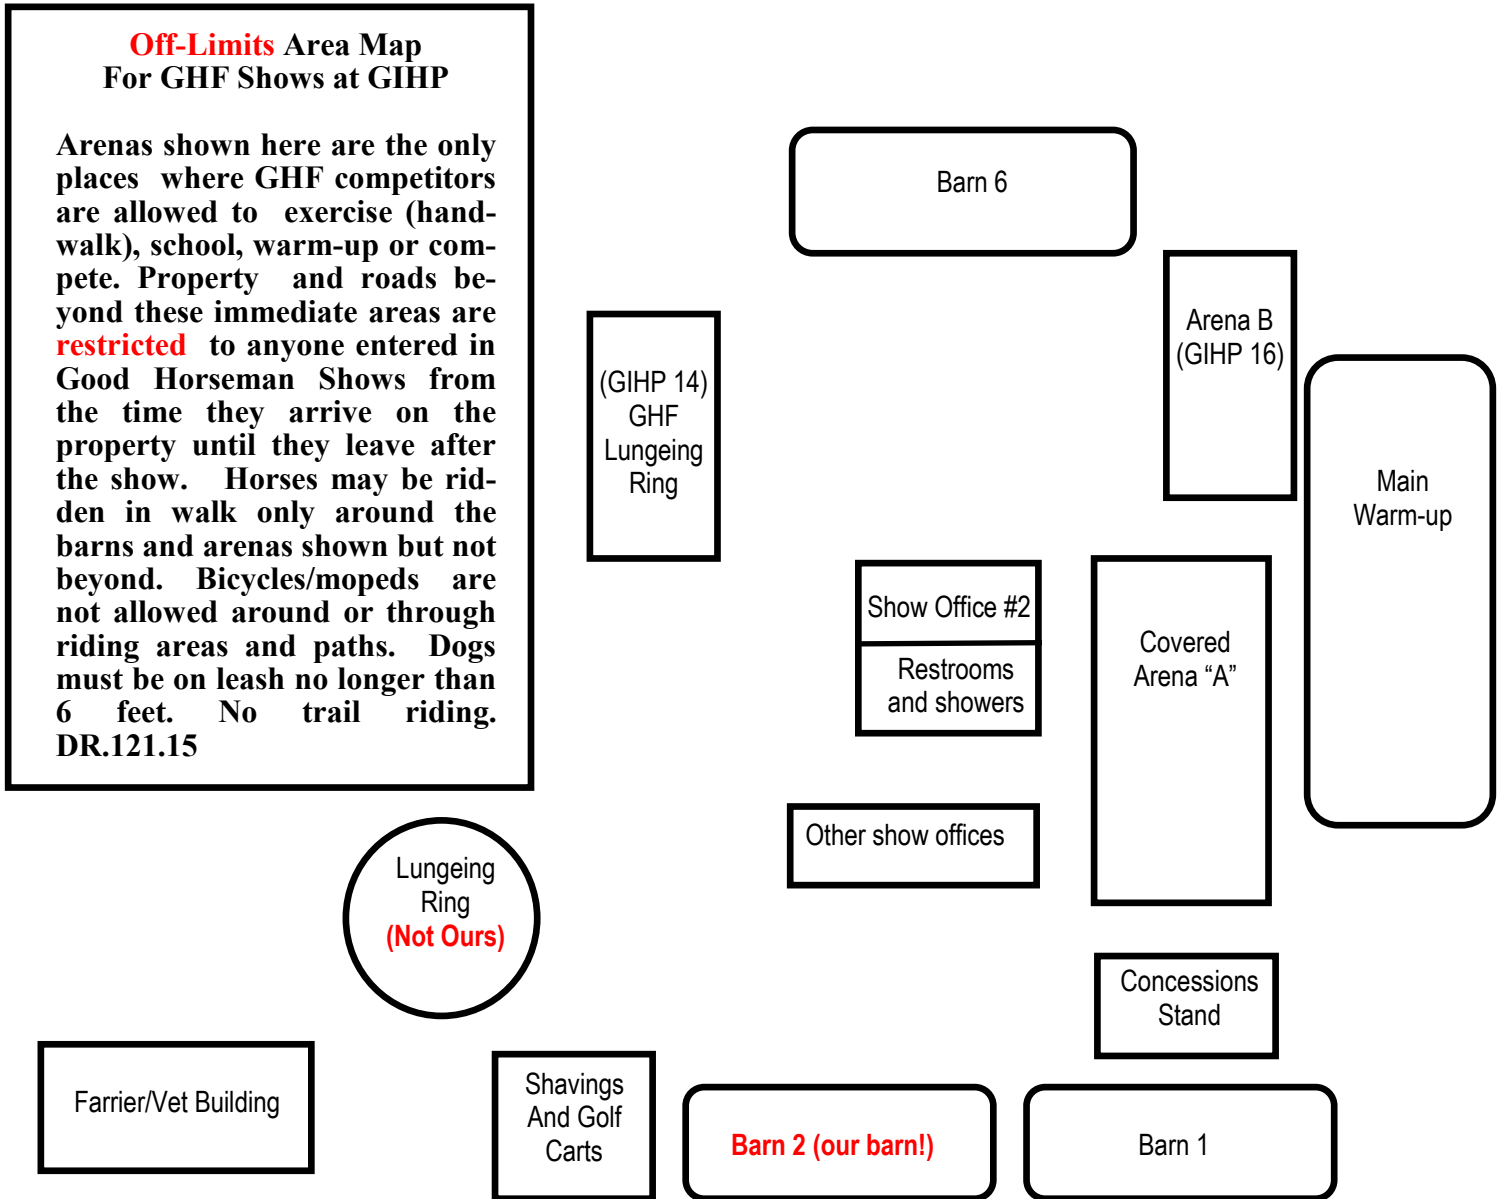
Off-Limits Area Map
For GHF Shows at GIHP

Arenas shown here are the only places where GHF competitors are allowed to exercise (hand-walk), school, warm-up or compete. Property and roads beyond these immediate areas are restricted to anyone entered in Good Horseman Shows from the time they arrive on the property until they leave after the show. Horses may be ridden in walk only around the barns and arenas shown but not beyond. Bicycles/mopeds are not allowed around or through riding areas and paths. Dogs must be on leash no longer than 6 feet. No trail riding. DR.121.15

Barn 6

(GIHP 14) GHF Lungeing Ring

Arena B (GIHP 16)

Main Warm-up

Show Office #2

Restrooms and showers

Covered Arena "A"

Other show offices

Lungeing Ring (Not Ours)

Concessions Stand

Farrier/Vet Building

Shavings And Golf Carts

Barn 2 (our barn!)

Barn 1